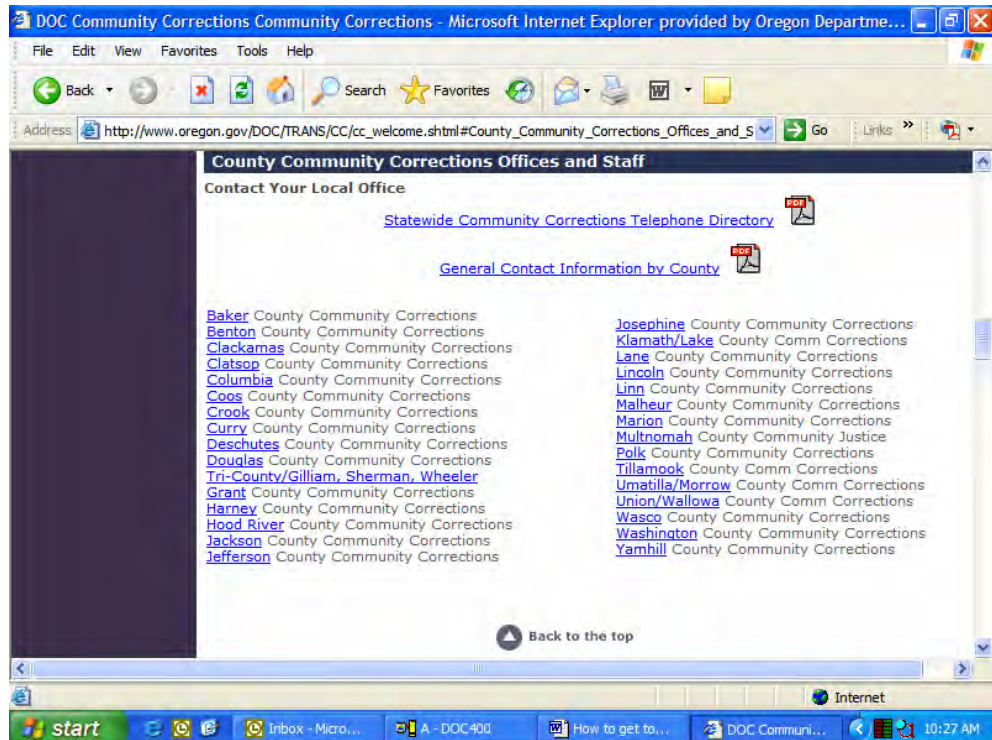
DOC Community Corrections Community Corrections - Microsoft Internet Explorer provided by Oregon Departme...

File Edit View Favorites Tools Help

Back Search Favorites

Address http://www.oregon.gov/DOC/TRANS/CC/cc_welcome.shtml#County_Community_Corrections_Offices_and_S Go Links »

County Community Corrections Offices and Staff

Contact Your Local Office

Statewide Community Corrections Telephone Directory

PDF

General Contact Information by County

PDF

Baker County Community Corrections
Benton County Community Corrections
Clackamas County Community Corrections
Clatsop County Community Corrections
Columbia County Community Corrections
Coos County Community Corrections
Crook County Community Corrections
Curry County Community Corrections
Deschutes County Community Corrections
Douglas County Community Corrections
Tri-County/Gilliam, Sherman, Wheeler
Grant County Community Corrections
Harney County Community Corrections
Hood River County Community Corrections
Jackson County Community Corrections
Jefferson County Community Corrections

Josephine County Community Corrections
Klamath/Lake County Comm Corrections
Lane County Community Corrections
Lincoln County Community Corrections
Linn County Community Corrections
Malheur County Community Corrections
Marion County Community Corrections
Multnomah County Community Justice
Polk County Community Corrections
Tillamook County Comm Corrections
Umatilla/Morrow County Comm Corrections
Union/Wallowa County Comm Corrections
Wasco County Community Corrections
Washington County Community Corrections
Yamhill County Community Corrections

Back to the top

Internet

start Inbox - Micro... A - DOC400 How to get to... DOC Communi... 10:27 AM